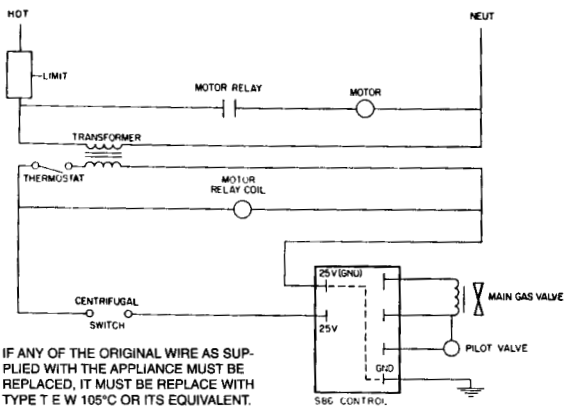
HOT

NEUT

LIMIT

MOTOR RELAY

MOTOR

TRANSFORMER

THERMOSTAT

MOTOR RELAY COIL

25V (GND)

MAIN GAS VALVE

CENTRIFUGAL SWITCH

25V

PILOT VALVE

GND

S86 CONTROL

IF ANY OF THE ORIGINAL WIRE AS SUPPLIED WITH THE APPLIANCE MUST BE REPLACED, IT MUST BE REPLACE WITH TYPE T E W 105°C OR ITS EQUIVALENT.